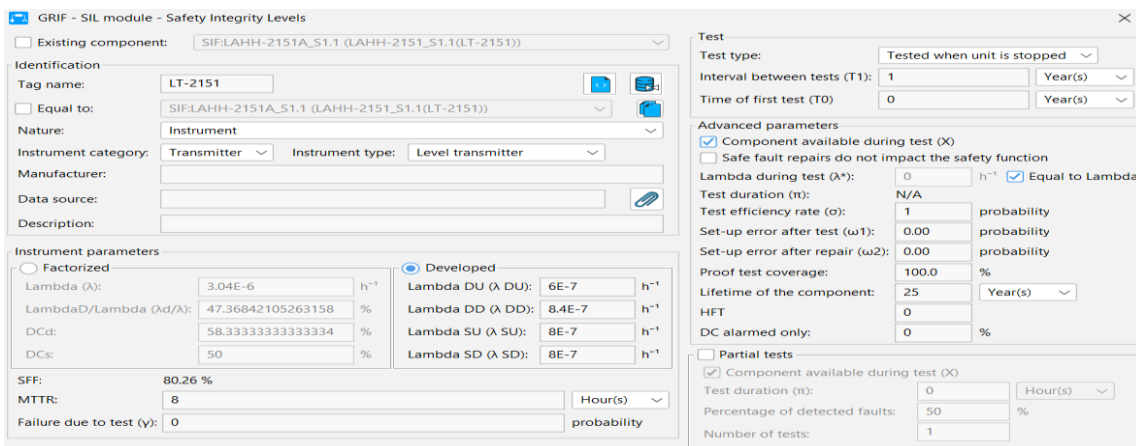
GRIF - SIL module - Safety Integrity Levels

Existing component: SIF:LAHH-2151A_S1.1 (LAHH-2151_S1.1(LT-2151))

Identification

Tag name: LT-2151

Equal to: SIF:LAHH-2151A_S1.1 (LAHH-2151_S1.1(LT-2151))

Nature: Instrument

Instrument category: Transmitter

Instrument type: Level transmitter

Manufacturer:

Data source:

Description:

Instrument parameters

Factorized

Lambda (λ): 3.04E-6 $h^{-1}$

LambdaD/Lambda (λd/λ): 47.36842105263158 %

DCd: 58.33333333333334 %

DCs: 50 %

Developed

Lambda DU (λ DU): 6E-7 $h^{-1}$

Lambda DD (λ DD): 8.4E-7 $h^{-1}$

Lambda SU (λ SU): 8E-7 $h^{-1}$

Lambda SD (λ SD): 8E-7 $h^{-1}$

SFF: 80.26 %

MTTR: 8 Hour(s)

Failure due to test (γ): 0 probability

Test

Test type: Tested when unit is stopped

Interval between tests (T1): 1 Year(s)

Time of first test (T0) 0 Year(s)

Advanced parameters

Component available during test (X)

Safe fault repairs do not impact the safety function

Lambda during test (λ*): 0 $h^{-1}$ Equal to Lambda

Test duration (π): N/A

Test efficiency rate (σ): 1 probability

Set-up error after test (ω1): 0.00 probability

Set-up error after repair (ω2): 0.00 probability

Proof test coverage: 100.0 %

Lifetime of the component: 25 Year(s)

HFT 0

DC alarmed only: 0 %

Partial tests

Component available during test (X)

Test duration (π): 0 Hour(s)

Percentage of detected faults: 50 %

Number of tests: 1